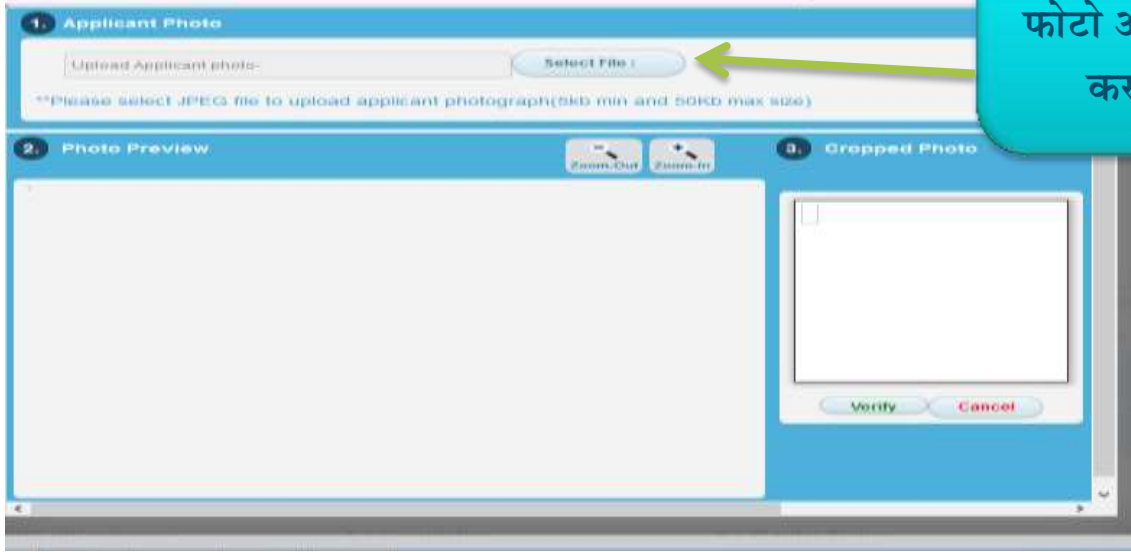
1. Applicant Photo

Upload Applicant photo-

Select File :

**Please select JPEG file to upload applicant photograph(5kb min and 50Kb max size)

फोटो अ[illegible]

कर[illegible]

2. Photo Preview

Zoom-Out

Zoom-In

3. Cropped Photo

Verify

Cancel